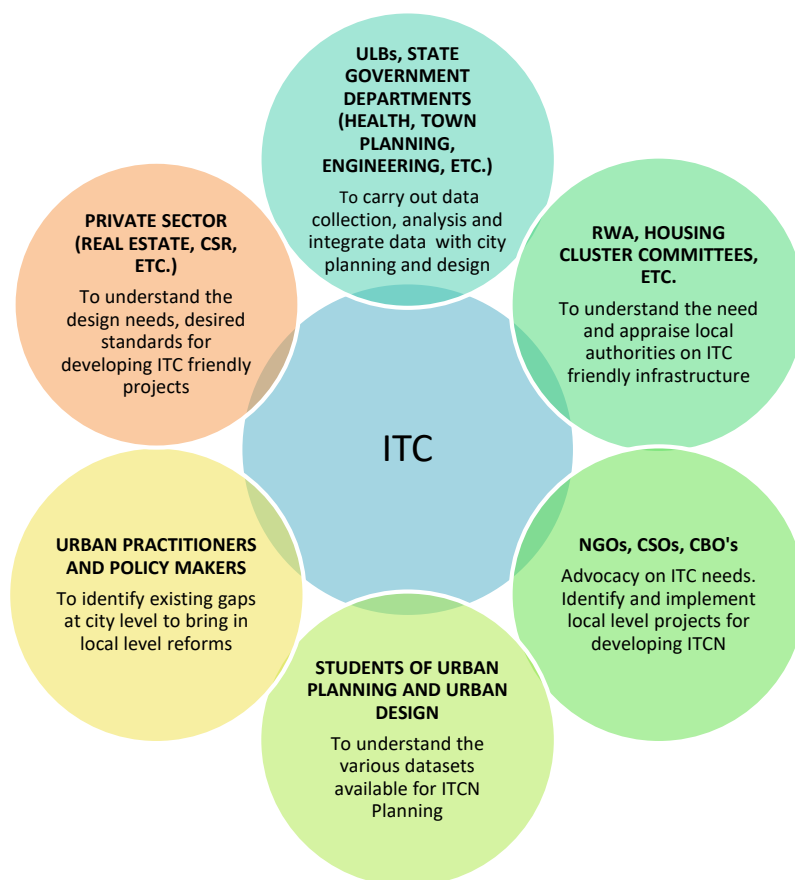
ULBs, STATE GOVERNMENT DEPARTMENTS (HEALTH, TOWN PLANNING, ENGINEERING, ETC.)

To carry out data collection, analysis and integrate data with city planning and design

RWA, HOUSING CLUSTER COMMITTEES, ETC.

To understand the need and appraise local authorities on ITC friendly infrastructure

NGOs, CSOs, CBO's

Advocacy on ITC needs. Identify and implement local level projects for developing ITCN

STUDENTS OF URBAN PLANNING AND URBAN DESIGN

To understand the various datasets available for ITCN Planning

URBAN PRACTITIONERS AND POLICY MAKERS

To identify existing gaps at city level to bring in local level reforms

PRIVATE SECTOR (REAL ESTATE, CSR, ETC.)

To understand the design needs, desired standards for developing ITC friendly projects

ITC